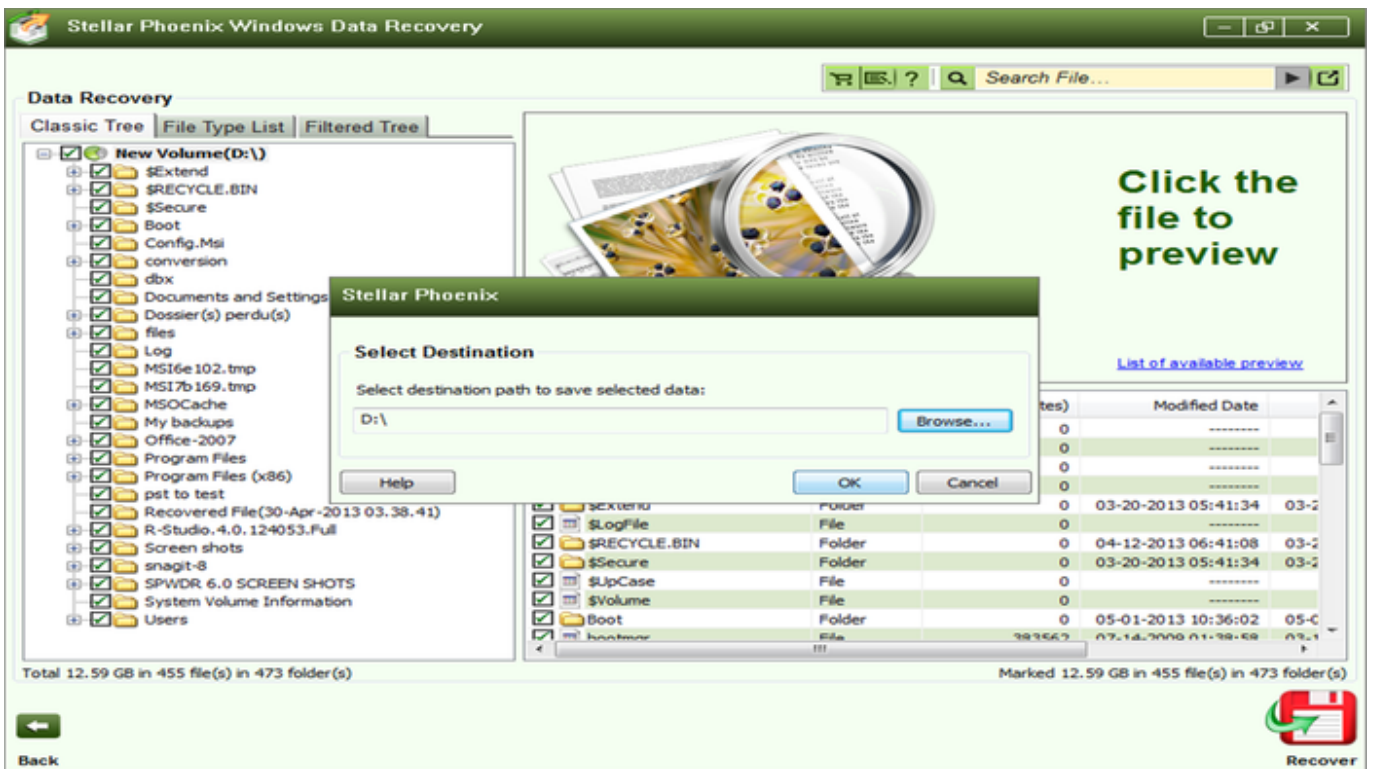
Stellar Phoenix Windows Data Recovery

Search File...

Data Recovery

Classic Tree | File Type List | Filtered Tree

New Volume(D:\)
$Extend
$RECYCLE.BIN
$Secure
Boot
Config.Msi
conversion
dbx
Documents and Settings
Dossier(s) perdu(s)
files
Log
MSI6e102.tmp
MSI7b169.tmp
MSOCache
My backups
Office-2007
Program Files
Program Files (x86)
pst to test
Recovered File(30-Apr-2013 03.38.41)
R-Studio.4.0.124053.Full
Screen shots
snagit-8
SPWDR 6.0 SCREEN SHOTS
System Volume Information
Users

Click the file to preview

List of available preview

Stellar Phoenix

Select Destination

Select destination path to save selected data:

D:\

Browse...

Help

OK

Cancel

| | | tes) | Modified Date | |
|---|---|---|---|---|
| | | 0 | --------- | |
| | | 0 | --------- | |
| | | 0 | --------- | |
| | | 0 | --------- | |
| $Extend | Folder | 0 | 03-20-2013 05:41:34 | 03-2 |
| $LogFile | File | 0 | --------- | |
| $RECYCLE.BIN | Folder | 0 | 04-12-2013 06:41:08 | 03-2 |
| $Secure | Folder | 0 | 03-20-2013 05:41:34 | 03-2 |
| $UpCase | File | 0 | --------- | |
| $Volume | File | 0 | --------- | |
| Boot | Folder | 0 | 05-01-2013 10:36:02 | 05-0 |
| bootmgr | File | 383562 | 07-14-2009 01:38:58 | 03-1 |

Total 12.59 GB in 455 file(s) in 473 folder(s)

Marked 12.59 GB in 455 file(s) in 473 folder(s)

Back

Recover